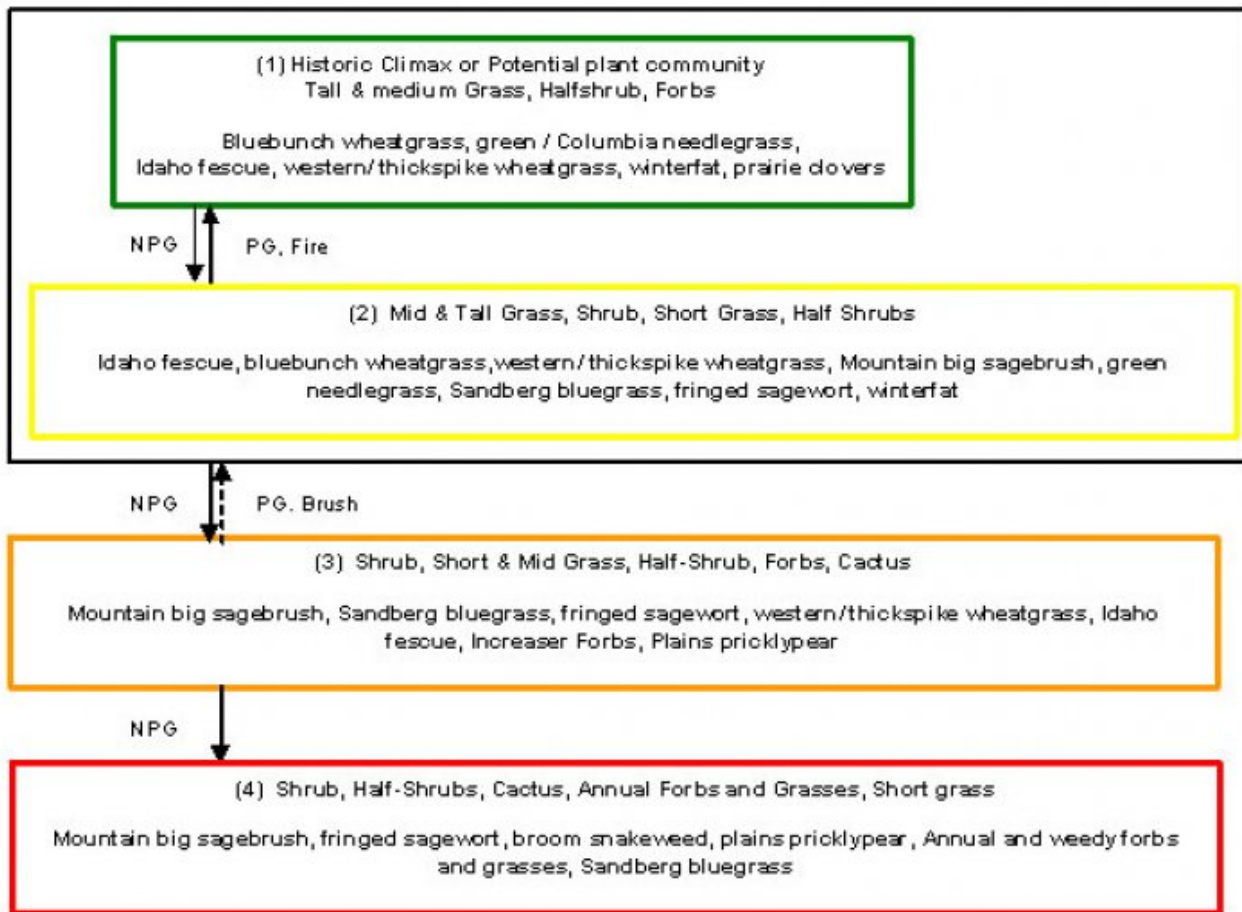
(1) Historic Climax or Potential plant community
Tall & medium Grass, Halfshrub, Forbs

Bluebunch wheatgrass, green / Columbia needlegrass, Idaho fescue, western/thickspike wheatgrass, winterfat, prairie clovers

NPG

PG, Fire

(2) Mid & Tall Grass, Shrub, Short Grass, Half Shrubs

Idaho fescue, bluebunch wheatgrass, western/thickspike wheatgrass, Mountain big sagebrush, green needlegrass, Sandberg bluegrass, fringed sagewort, winterfat

NPG

PG. Brush

(3) Shrub, Short & Mid Grass, Half-Shrub, Forbs, Cactus

Mountain big sagebrush, Sandberg bluegrass, fringed sagewort, western/thickspike wheatgrass, Idaho fescue, Increaser Forbs, Plains pricklypear

NPG

(4) Shrub, Half-Shrubs, Cactus, Annual Forbs and Grasses, Short grass

Mountain big sagebrush, fringed sagewort, broom snakeweed, plains pricklypear, Annual and weedy forbs and grasses, Sandberg bluegrass